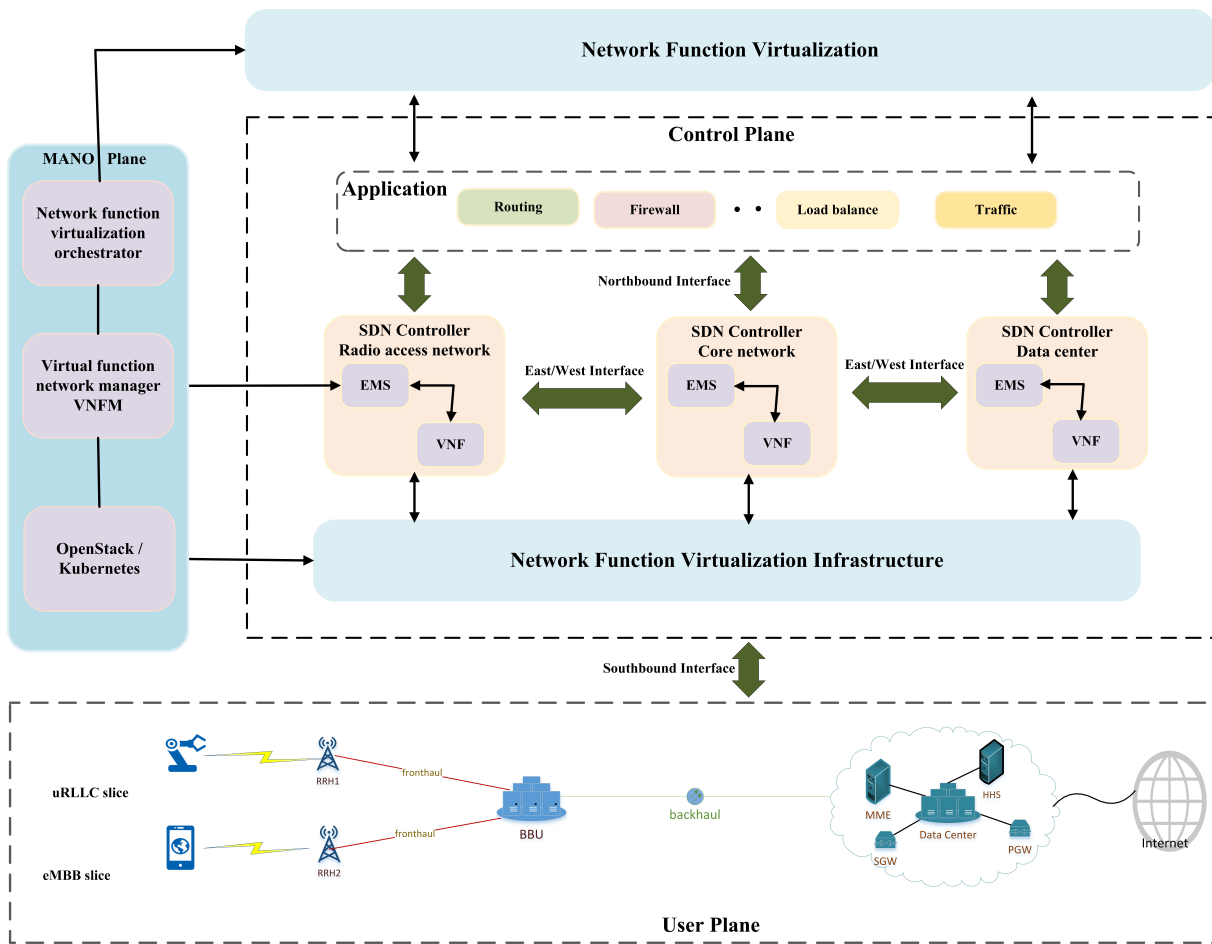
Network Function Virtualization

Control Plane

MANO Plane

Network function virtualization orchestrator

Virtual function network manager VNFM

OpenStack / Kubernetes

Application

Routing

Firewall

Load balance

Traffic

Northbound Interface

SDN Controller Radio access network

EMS

VNF

East/West Interface

SDN Controller Core network

EMS

VNF

East/West Interface

SDN Controller Data center

EMS

VNF

Network Function Virtualization Infrastructure

Southbound Interface

uRLLC slice

RRH1

fronthaul

eMBB slice

RRH2

fronthaul

BBU

backhaul

MME

HHS

Data Center

SGW

PGW

Internet

User Plane